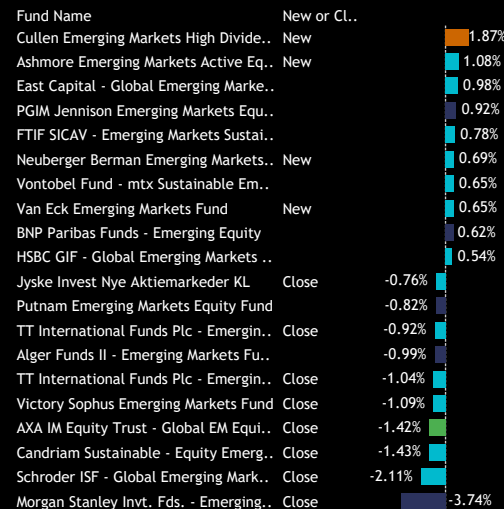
| Fund Name | New or Cl.. | |
|---|---|---|
| Cullen Emerging Markets High Divide.. | New | 1.87% |
| Ashmore Emerging Markets Active Eq.. | New | 1.08% |
| East Capital - Global Emerging Marke.. | | 0.98% |
| PGIM Jennison Emerging Markets Equ.. | | 0.92% |
| FTIF SICAV - Emerging Markets Sustai.. | | 0.78% |
| Neuberger Berman Emerging Markets.. | New | 0.69% |
| Vontobel Fund - mtx Sustainable Em.. | | 0.65% |
| Van Eck Emerging Markets Fund | New | 0.65% |
| BNP Paribas Funds - Emerging Equity | | 0.62% |
| HSBC GIF - Global Emerging Markets .. | | 0.54% |
| Jyske Invest Nye Aktiemarkeder KL | Close | -0.76% |
| Putnam Emerging Markets Equity Fund | | -0.82% |
| TT International Funds Plc - Emergin.. | Close | -0.92% |
| Alger Funds II - Emerging Markets Fu.. | | -0.99% |
| TT International Funds Plc - Emergin.. | Close | -1.04% |
| Victory Sophus Emerging Markets Fund | Close | -1.09% |
| AXA IM Equity Trust - Global EM Equi.. | Close | -1.42% |
| Candriam Sustainable - Equity Emerg.. | Close | -1.43% |
| Schroder ISF - Global Emerging Mark.. | Close | -2.11% |
| Morgan Stanley Invt. Fds. - Emerging.. | Close | -3.74% |